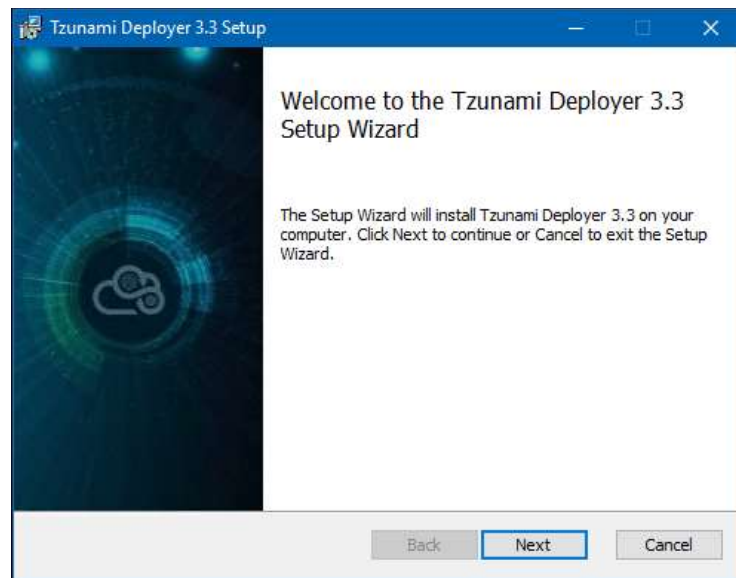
Tzunami Deployer 3.3 Setup

Welcome to the Tzunami Deployer 3.3 Setup Wizard

The Setup Wizard will install Tzunami Deployer 3.3 on your computer. Click Next to continue or Cancel to exit the Setup Wizard.

Back
Next
Cancel